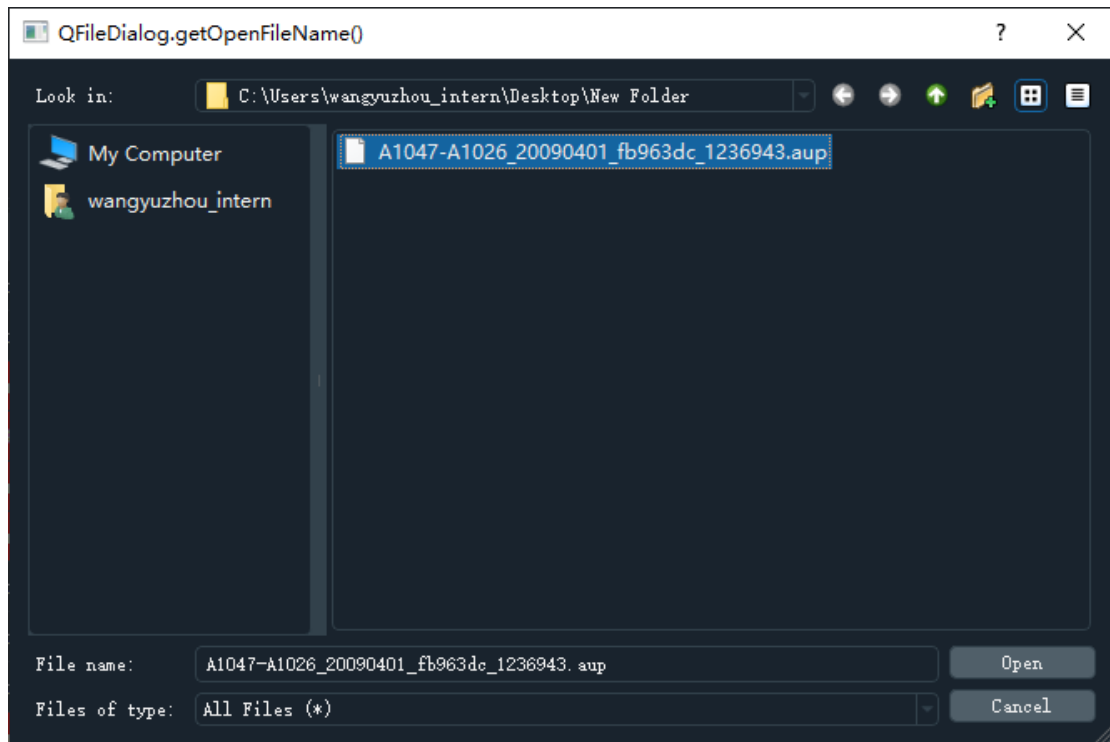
QFileDialog.getOpenFileName()

?

X

Look in:

C:\Users\wangyuzhou_intern\Desktop\New Folder

My Computer

wangyuzhou_intern

A1047-A1026_20090401_fb963dc_1236943.aup

File name:

A1047-A1026_20090401_fb963dc_1236943.aup

Open

Files of type:

All Files (*)

Cancel